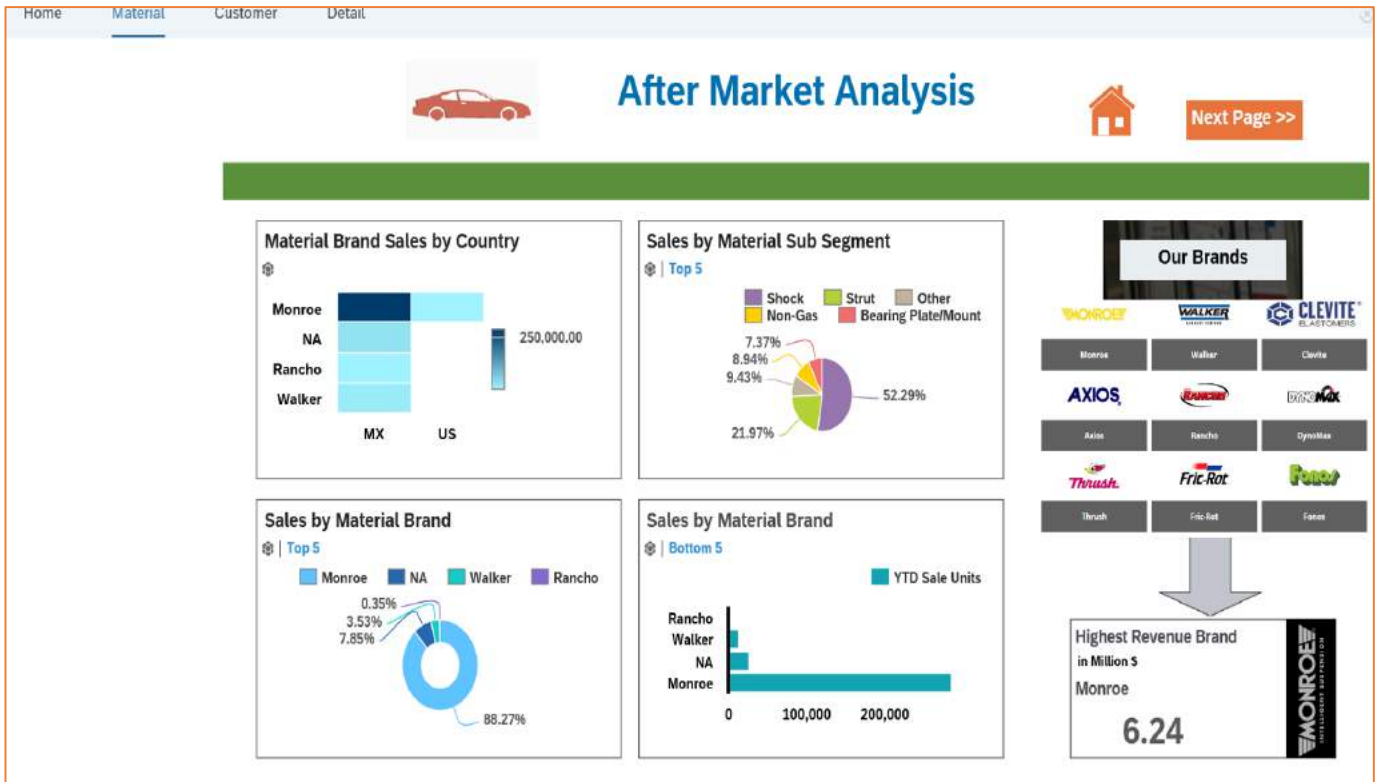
Home Material Customer Detail

After Market Analysis

Next Page >>

Material Brand Sales by Country

Monroe
NA
Rancho
Walker
MX US
250,000.00

Sales by Material Sub Segment
| Top 5
Shock Strut Other Non-Gas Bearing Plate/Mount
7.37%
8.94%
9.43%
52.29%
21.97%

Our Brands

MONROE WALKER CLEVITE ELASTOMERS
Monroe Walker Clevite
AXIOS RANCHO DYNOMAX
Axios Rancho DynoMax
Thrush. Fric-Rot Fonos
Thrush Fric-Rot Fonos

Sales by Material Brand
| Top 5
Monroe NA Walker Rancho
0.35%
3.53%
7.85%
88.27%

Sales by Material Brand
| Bottom 5
YTD Sale Units
Rancho
Walker
NA
Monroe
0 100,000 200,000

Highest Revenue Brand
in Million $
Monroe
6.24
MONROE INTELLIGENT SUSPENSION